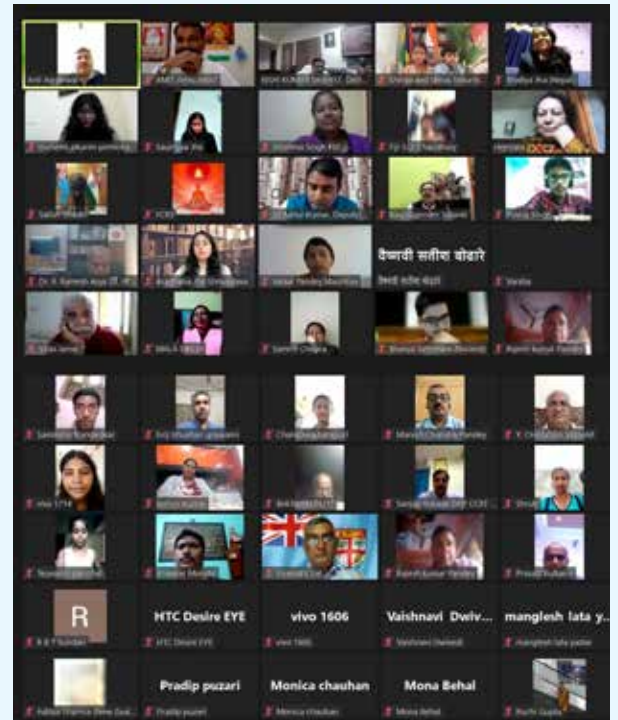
Anil Aggarwal
Sharda Rai (Nepal)
Saurabh Jha
Vaishnavi Satish Bobade
Sarita
R
HTC Desire EYE
vivo 1606
Vaishnavi Dwivedi
manglesh lata y...
HTC Desire EYE
vivo 1606
Vaishnavi Dwivedi
manglesh lata yadav
Pradip puzari
Monica chauhan
Mona Behal
Pradip puzari
Monica chauhan
Mona Behal
Ruchi Gupta